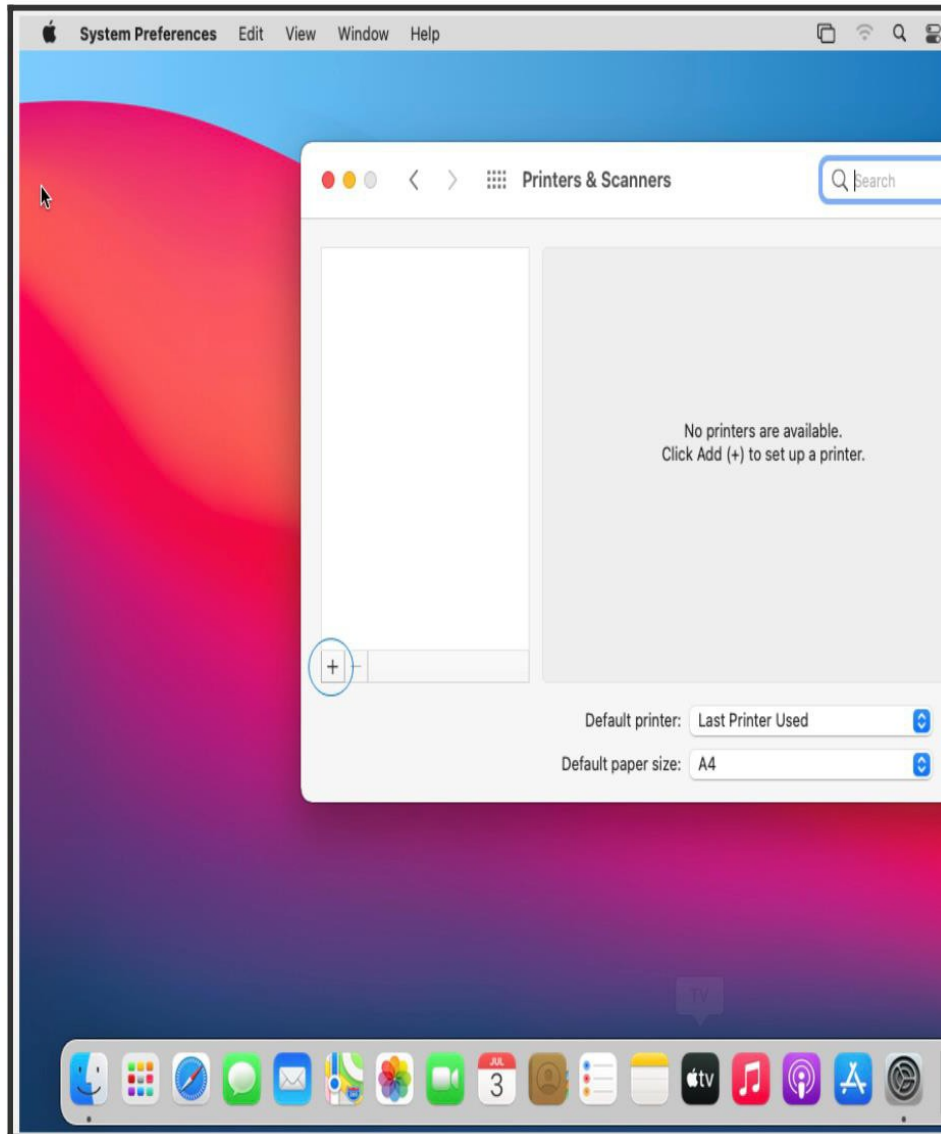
System Preferences Edit View Window Help

Printers & Scanners

Search

No printers are available.
Click Add (+) to set up a printer.

+ −

Default printer: Last Printer Used

Default paper size: A4

TV

JUL
3

tv